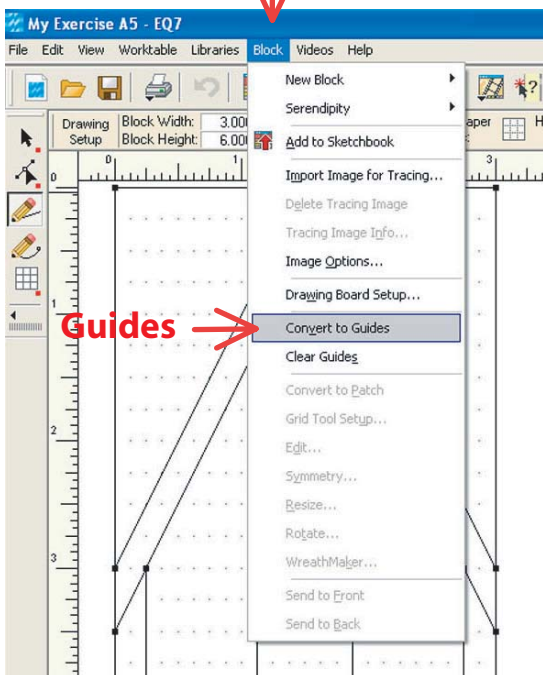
My Exercise A5 - EQ7

File Edit View Worktable Libraries Block Videos Help

Drawing Setup Block Width: 3.000 Block Height: 6.00

aper H

0 1 3

1

2

3

New Block
Serendipity
Add to Sketchbook
Import Image for Tracing...
Delete Tracing Image
Tracing Image Info...
Image Options...
Drawing Board Setup...
Convert to Guides
Clear Guides
Convert to Patch
Grid Tool Setup...
Edit...
Symmetry...
Resize...
Rotate...
WreathMaker...
Send to Front
Send to Back

Guides